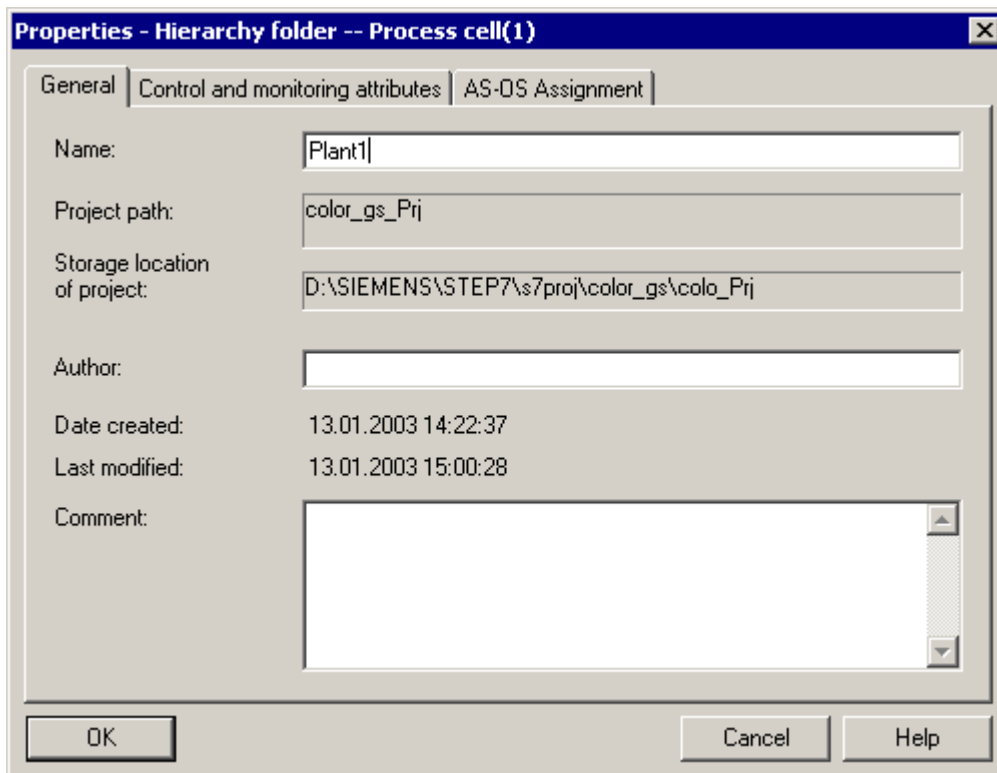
Properties - Hierarchy folder -- Process cell(1)

General | Control and monitoring attributes | AS-OS Assignment

Name: Plant1

Project path: color_gs_Prj

Storage location of project: D:\SIEMENS\STEP7\s7proj\color_gs\colo_Prj

Author:

Date created: 13.01.2003 14:22:37

Last modified: 13.01.2003 15:00:28

Comment:

OK | Cancel | Help